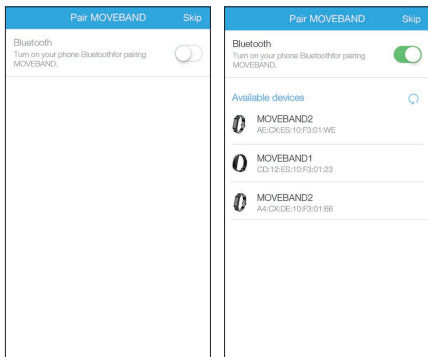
Pair MOVEBAND Skip

Bluetooth
Turn on your phone Bluetoothfor pairing MOVEBAND.

Pair MOVEBAND Skip

Bluetooth
Turn on your phone Bluetoothfor pairing MOVEBAND.

Available devices

MOVEBAND2
AE:CX:ES:10:F3:01:WE

MOVEBAND1
CD:12:ES:10:F3:01:23

MOVEBAND2
A4:CX:DE:10:F3:01:66